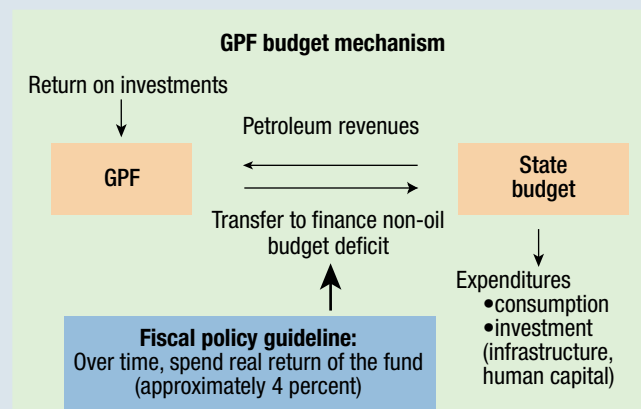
GPF budget mechanism

Return on investments

Petroleum revenues

GPF

State budget

Transfer to finance non-oil budget deficit

Expenditures
•consumption
•investment (infrastructure, human capital)

Fiscal policy guideline:
Over time, spend real return of the fund (approximately 4 percent)